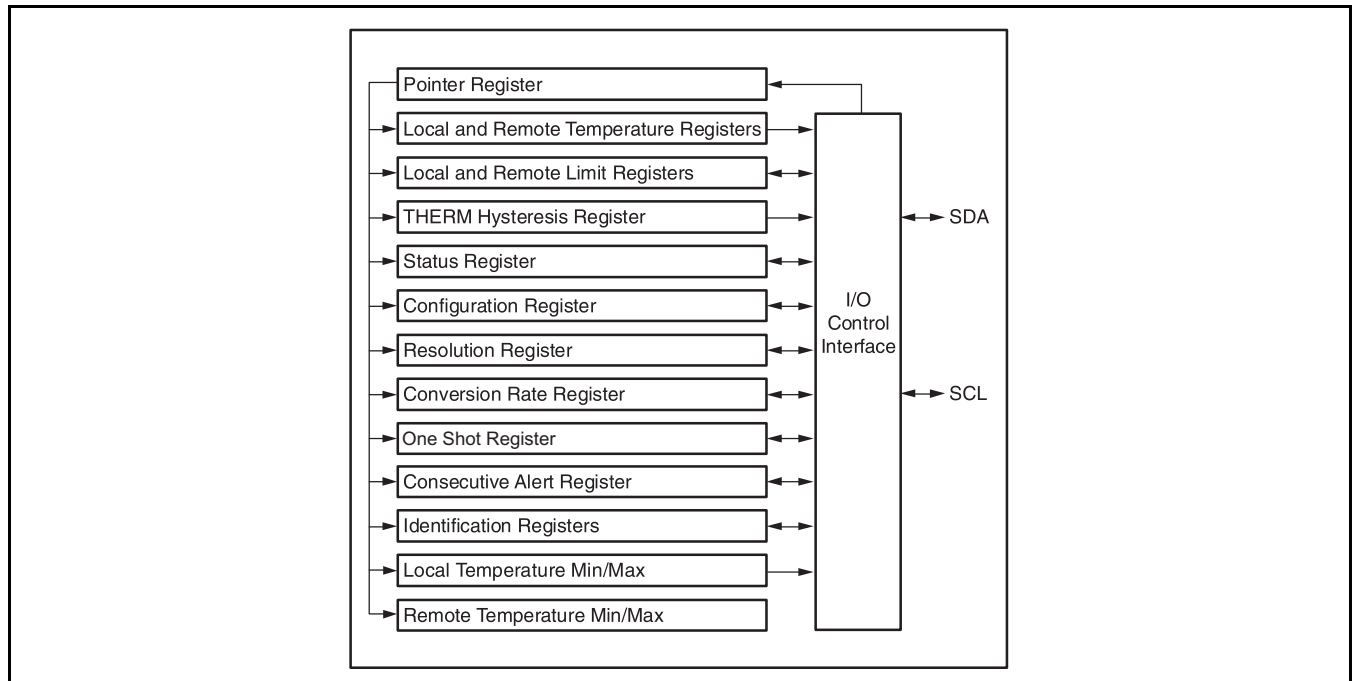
Pointer Register
Local and Remote Temperature Registers
Local and Remote Limit Registers
THERM Hysteresis Register
Status Register
Configuration Register
Resolution Register
Conversion Rate Register
One Shot Register
Consecutive Alert Register
Identification Registers
Local Temperature Min/Max
Remote Temperature Min/Max

I/O Control Interface

SDA

SCL